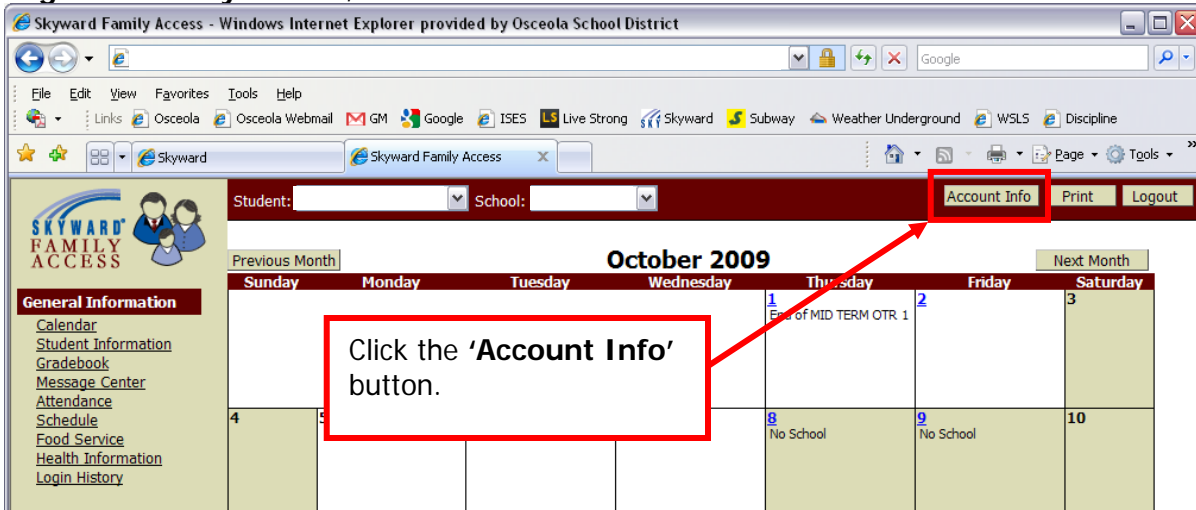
Skyward Family Access - Windows Internet Explorer provided by Osceola School District

Google

File Edit View Favorites Tools Help

Links Osceola Osceola Webmail GM Google ISES Live Strong Skyward Subway Weather Underground WSLS Discipline

Skyward Skyward Family Access

Page Tools

SKYWARD FAMILY ACCESS

Student: School: Account Info Print Logout

Previous Month October 2009 Next Month

| Sunday | Monday | Tuesday | Wednesday | Thursday | Friday | Saturday |
|---|---|---|---|---|---|---|
| | | | | 1 End of MID TERM OTR 1 | 2 | 3 |
| 4 | 5 | | | 8 No School | 9 No School | 10 |

General Information
Calendar
Student Information
Gradebook
Message Center
Attendance
Schedule
Food Service
Health Information
Login History

Click the **'Account Info'** button.